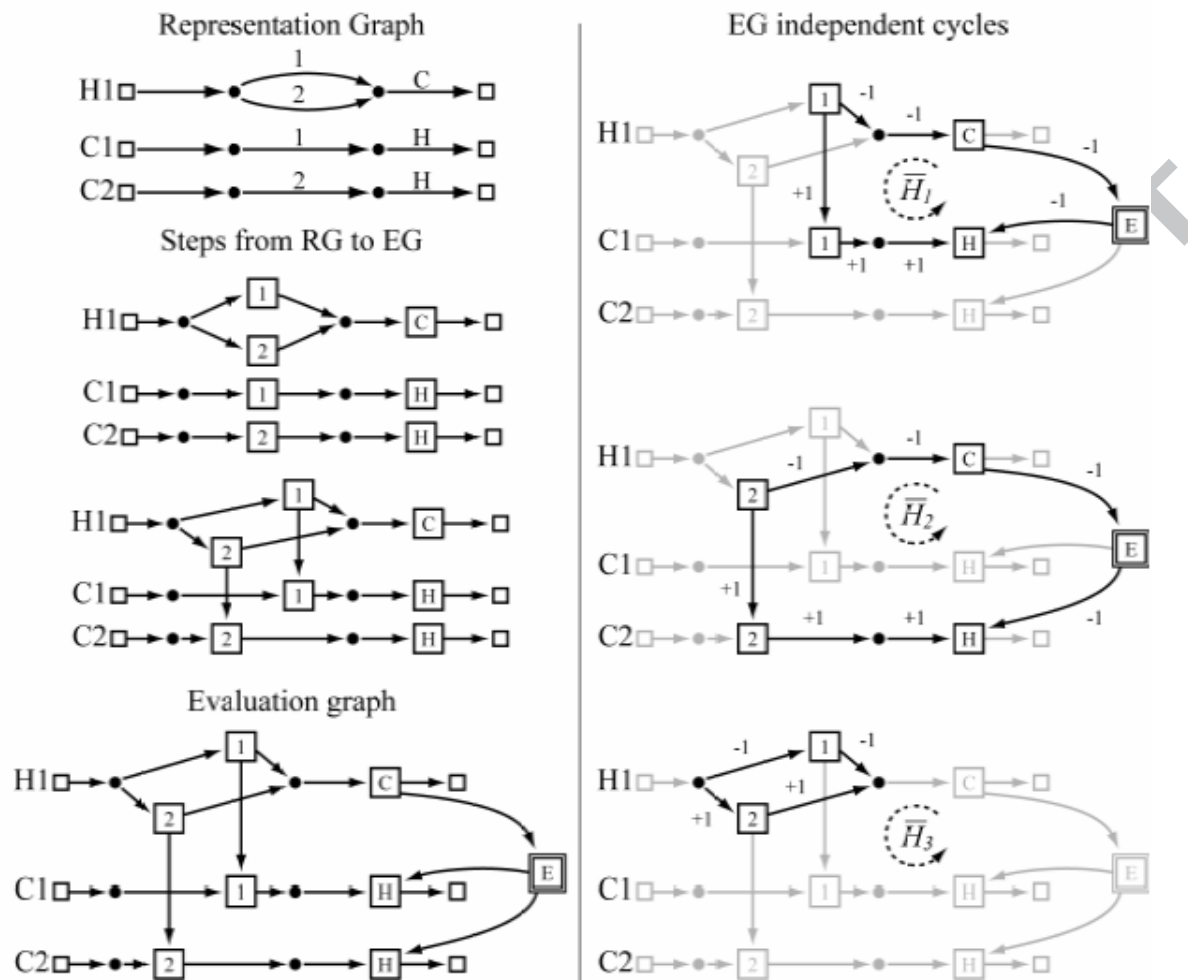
Representation Graph

H1 1 2 C

C1 1 H

C2 2 H

Steps from RG to EG

H1 1 2 C

C1 1 H

C2 2 H

H1 1 2 C

C1 1 H

C2 2 H

Evaluation graph

H1 1 2 C

C1 1 H E

C2 2 H

EG independent cycles

H1 1 -1 -1 C -1

2 +1 $\overline{H_1}$ -1

C1 1 +1 +1 H E

C2 2 H

H1 1 -1 C -1

-1 2 $\overline{H_2}$

C1 1 H E

+1

C2 2 +1 +1 H -1

H1 -1 1 -1

+1 +1 2 $\overline{H_3}$ C

C1 1 H E

C2 2 H